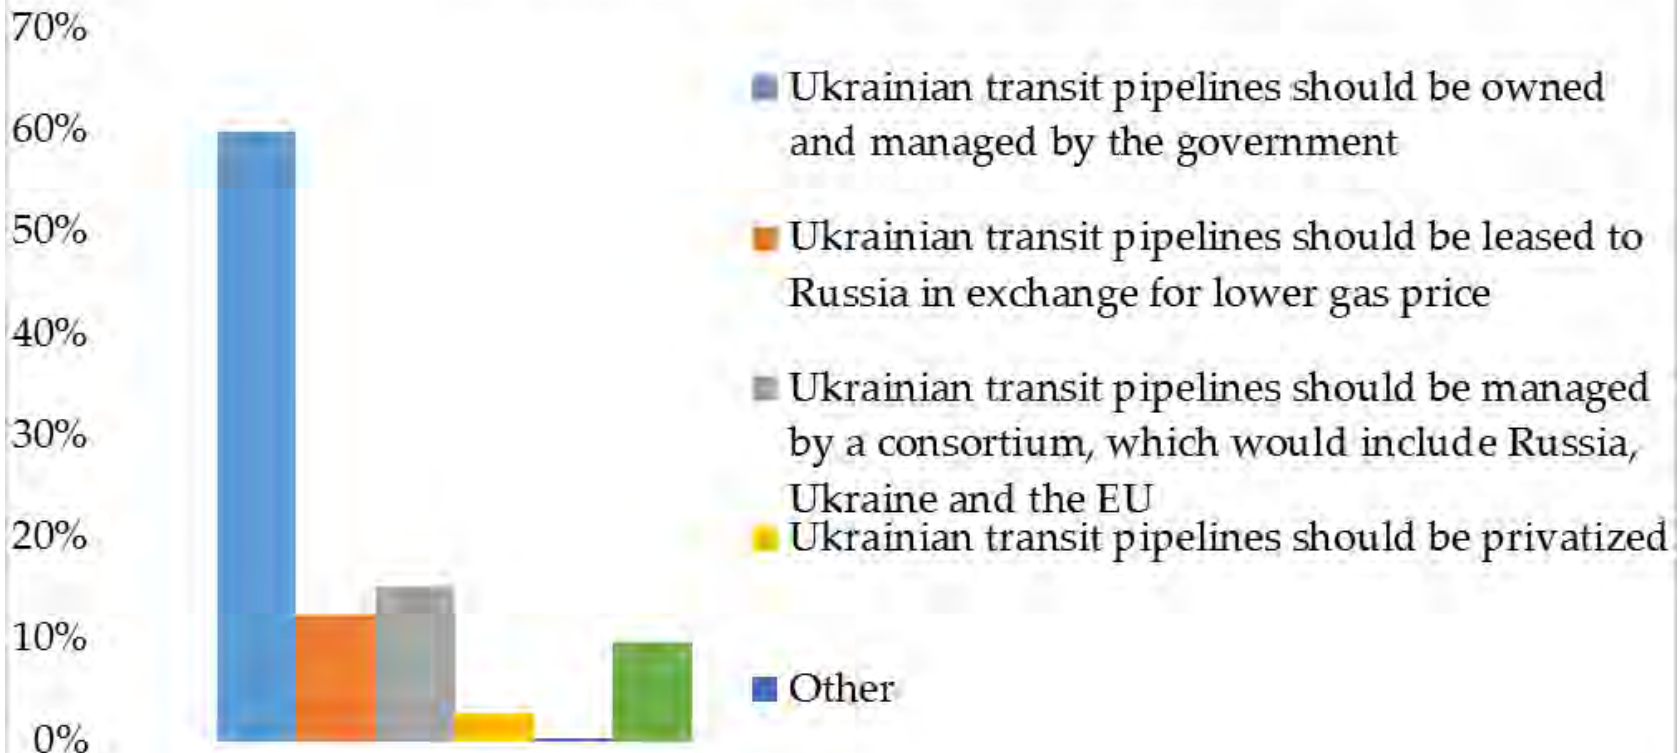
70%
60%
50%
40%
30%
20%
10%
0%

Ukrainian transit pipelines should be owned and managed by the government

Ukrainian transit pipelines should be leased to Russia in exchange for lower gas price

Ukrainian transit pipelines should be managed by a consortium, which would include Russia, Ukraine and the EU

Ukrainian transit pipelines should be privatized

Other